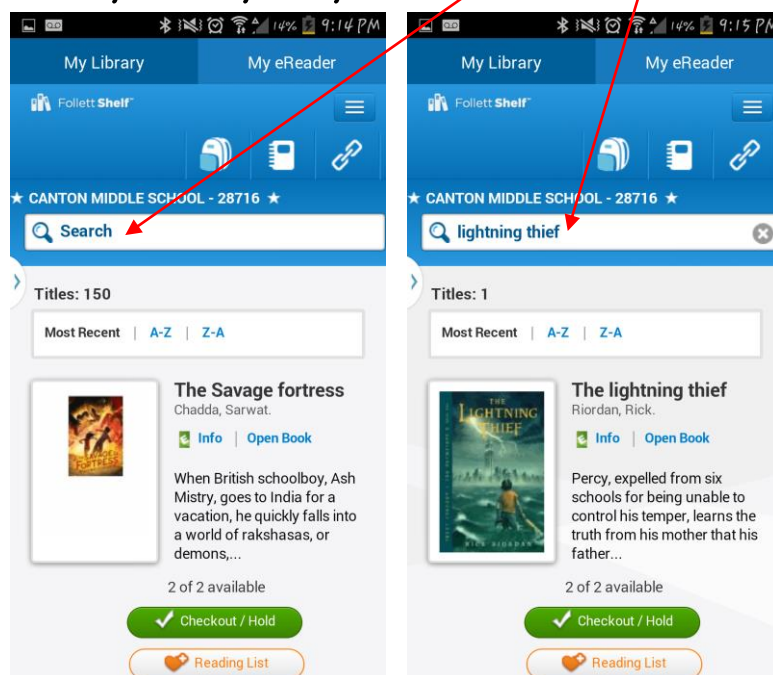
14% 9:14 PM

My Library
My eReader

Follett Shelf

★ CANTON MIDDLE SCHOOL - 28716 ★

Search

Titles: 150

Most Recent | A-Z | Z-A

The Savage fortress
Chadda, Sarwat.

Info | Open Book

When British schoolboy, Ash Mistry, goes to India for a vacation, he quickly falls into a world of rakshasas, or demons,...

2 of 2 available

Checkout / Hold

Reading List

14% 9:15 PM

My Library
My eReader

Follett Shelf

★ CANTON MIDDLE SCHOOL - 28716 ★

lightning thief

Titles: 1

Most Recent | A-Z | Z-A

The lightning thief
Riordan, Rick.

Info | Open Book

Percy, expelled from six schools for being unable to control his temper, learns the truth from his mother that his father...

2 of 2 available

Checkout / Hold

Reading List